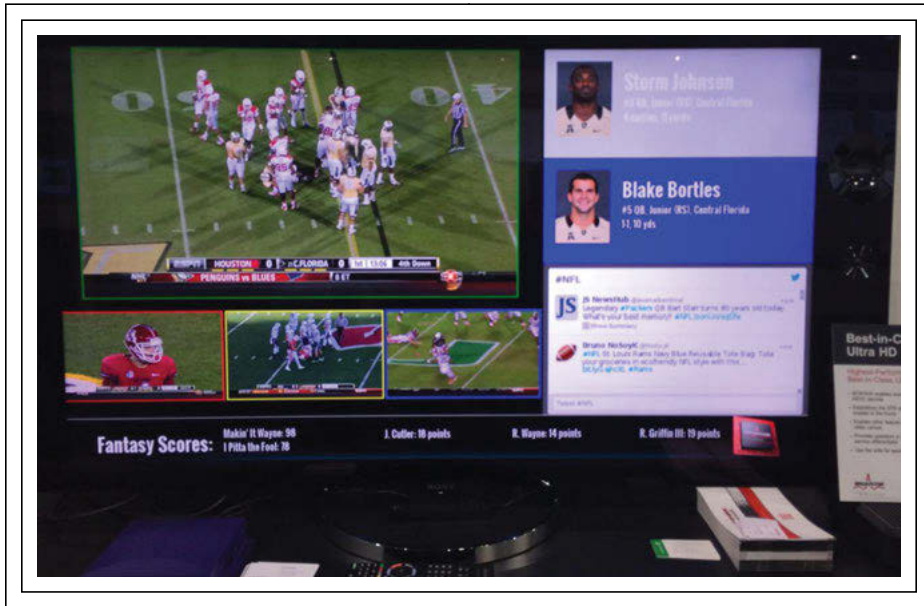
Storm Johnson

Blake Bortles

#5 QB, Junior (RS), Central Florida

HOUSTON 0 C.FLORIDA 0 1st 13:06 4th Down

PENGUINS vs BLUES 8 ET

#NFL

JS NewsHub

Legendary #Packers QB Bart Starr turns 80 years old today. What's your best memory? #NFL

Bruno NoSoyK

#NFL St. Louis Rams Navy Blue Reusable Tote Bag: Tote your groceries in ecofriendly NFL style with this

Fantasy Scores: Makin' It Wayne: 98 I Pitta the Fool: 78 J. Cutler: 18 points R. Wayne: 14 points R. Griffin III: 19 points

Best-in-C Ultra HD

SONY